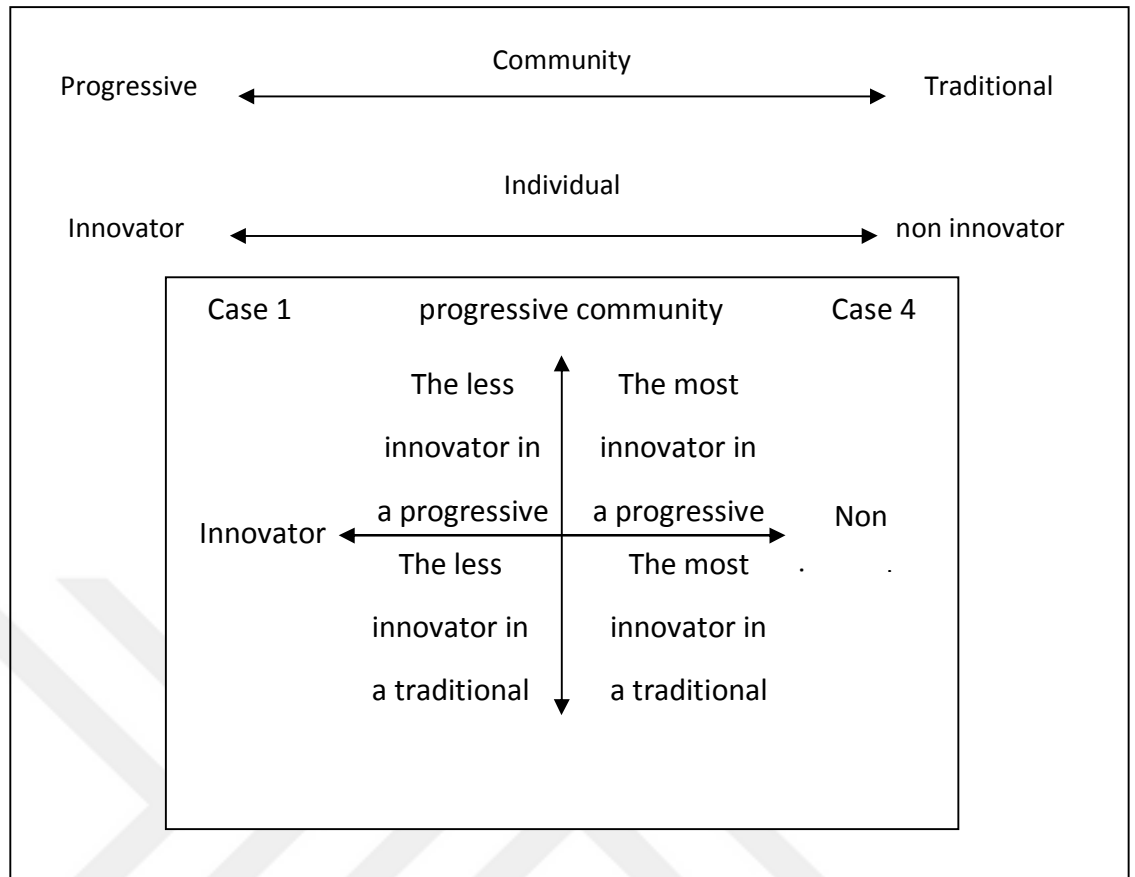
Community

Progressive Traditional

Individual

Innovator non innovator

Case 1 progressive community Case 4

The less innovator in a progressive

The most innovator in a progressive

Innovator

Non

The less innovator in a traditional

The most innovator in a traditional